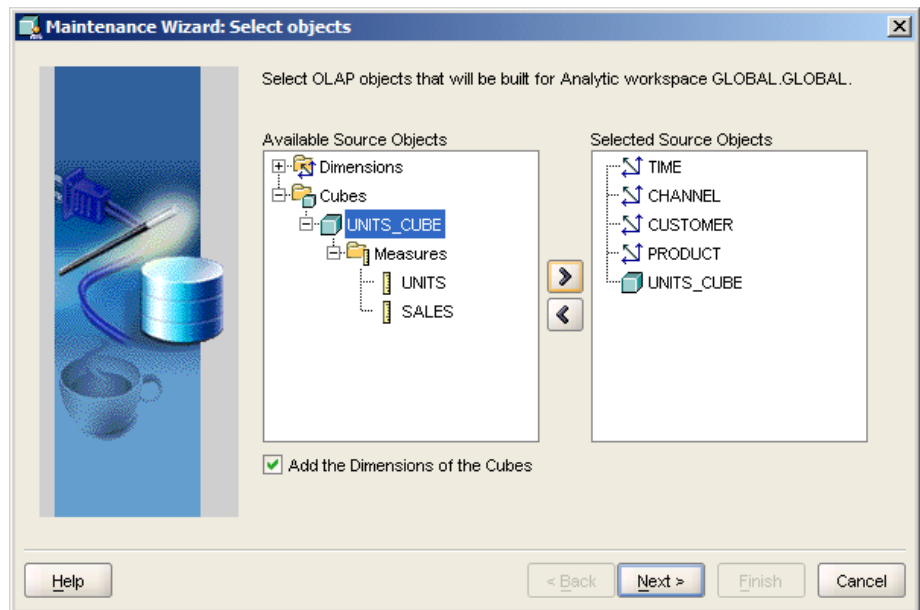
Maintenance Wizard: Select objects

Select OLAP objects that will be built for Analytic workspace GLOBAL.GLOBAL.

Available Source Objects

Dimensions
Cubes
UNITS_CUBE
Measures
UNITS
SALES

Selected Source Objects

TIME
CHANNEL
CUSTOMER
PRODUCT
UNITS_CUBE

>
<

Add the Dimensions of the Cubes

Help

< Back

Next >

Finish

Cancel